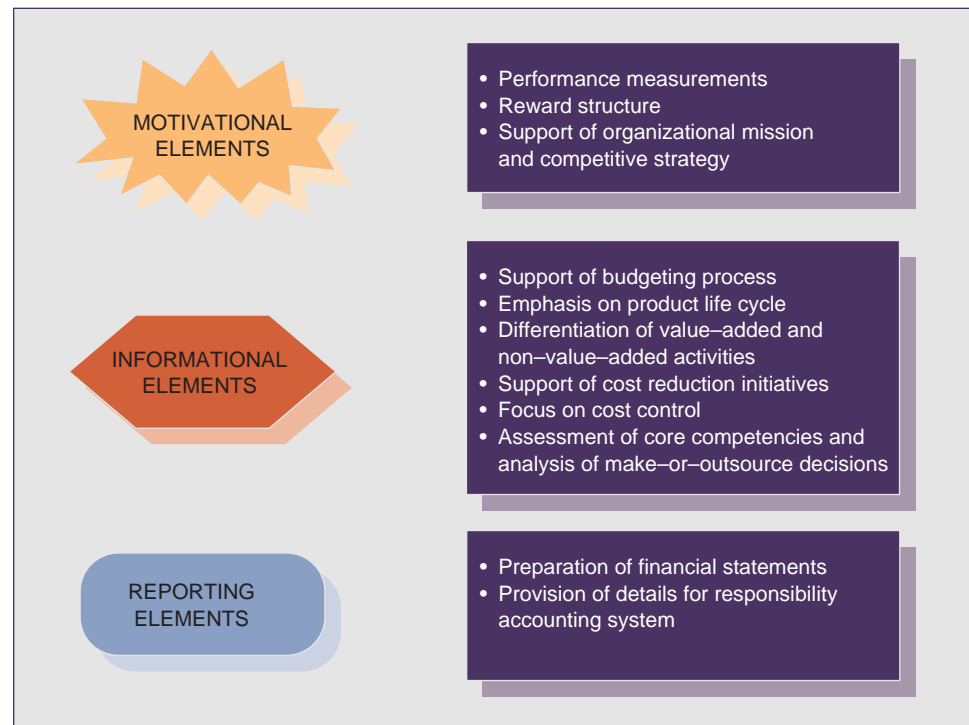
MOTIVATIONAL ELEMENTS

• Performance measurements
• Reward structure
• Support of organizational mission and competitive strategy

INFORMATIONAL ELEMENTS

• Support of budgeting process
• Emphasis on product life cycle
• Differentiation of value–added and non–value–added activities
• Support of cost reduction initiatives
• Focus on cost control
• Assessment of core competencies and analysis of make–or–outsource decisions

REPORTING ELEMENTS

• Preparation of financial statements
• Provision of details for responsibility accounting system